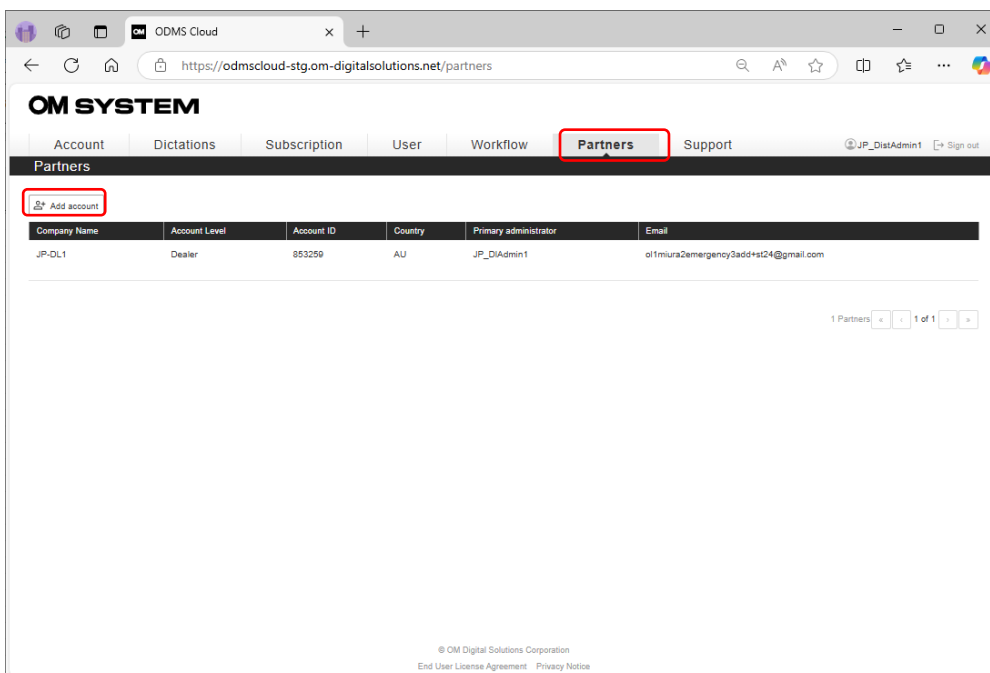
ODMS Cloud

https://odmscloud-stg.om-digitalsolutions.net/partners

OM SYSTEM

Account | Dictations | Subscription | User | Workflow | Partners | Support

JP_DistAdmin1 Sign out

Partners

Add account

| Company Name | Account Level | Account ID | Country | Primary administrator | Email |
|---|---|---|---|---|---|
| JP-DL1 | Dealer | 853259 | AU | JP_DlAdmin1 | ol1miura2emergency3add+st24@gmail.com |

1 Partners « ‹ 1 of 1 › »

© OM Digital Solutions Corporation

End User License Agreement Privacy Notice